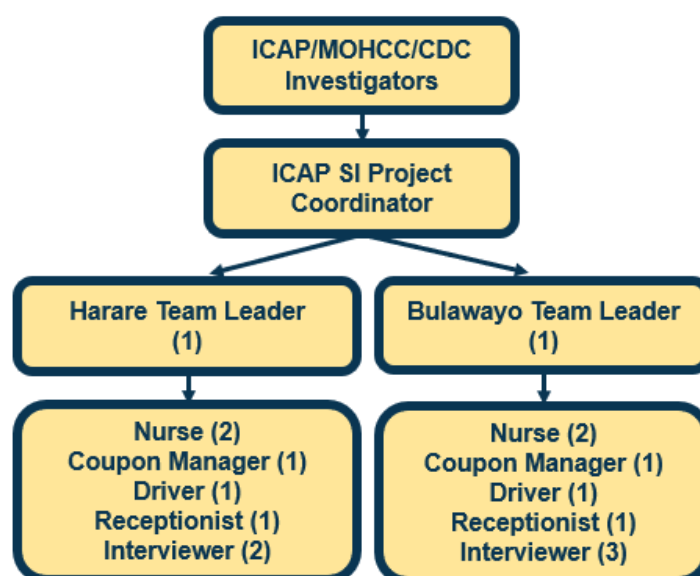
ICAP/MOHCC/CDC Investigators

ICAP SI Project Coordinator

Harare Team Leader (1)

Nurse (2)
Coupon Manager (1)
Driver (1)
Receptionist (1)
Interviewer (2)

Bulawayo Team Leader (1)

Nurse (2)
Coupon Manager (1)
Driver (1)
Receptionist (1)
Interviewer (3)